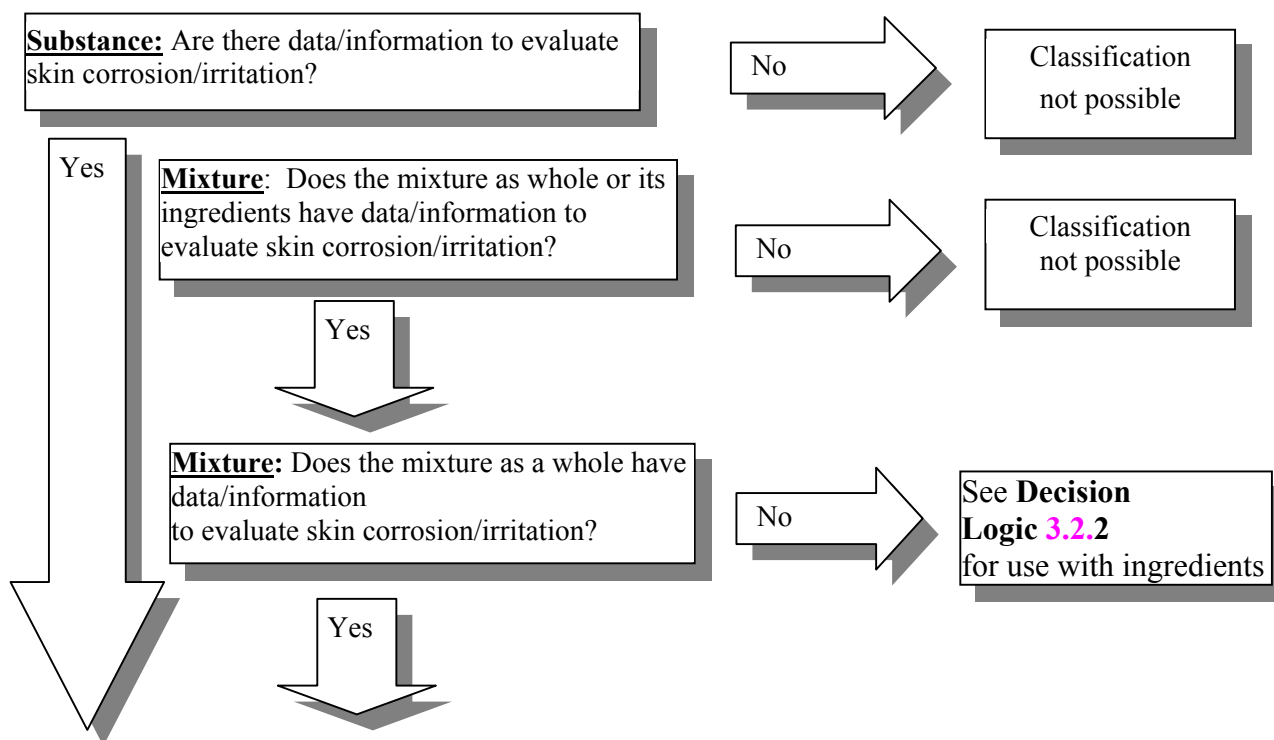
**Substance:** Are there data/information to evaluate skin corrosion/irritation?

No

Classification not possible

Yes

**Mixture**: Does the mixture as whole or its ingredients have data/information to evaluate skin corrosion/irritation?

No

Classification not possible

Yes

**Mixture:** Does the mixture as a whole have data/information to evaluate skin corrosion/irritation?

No

See **Decision Logic 3.2.2** for use with ingredients

Yes